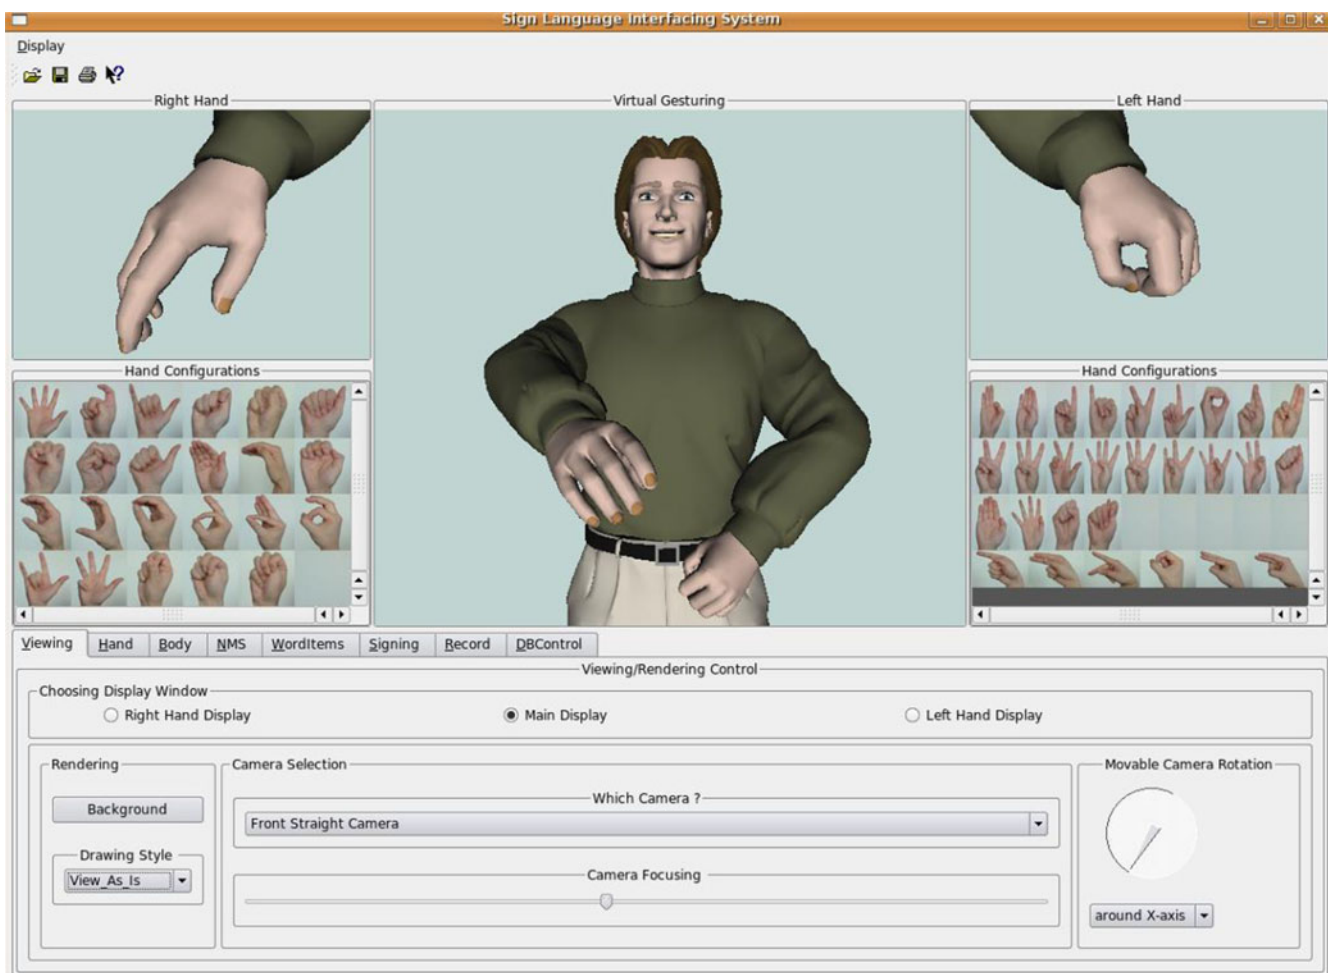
Sign Language Interfacing System

Display

Right Hand

Virtual Gesturing

Left Hand

Hand Configurations

Hand Configurations

Viewing | Hand | Body | NMS | WordItems | Signing | Record | DBControl

Viewing/Rendering Control

Choosing Display Window

Right Hand Display

Main Display

Left Hand Display

Rendering

Background

Drawing Style

View_As_Is

Camera Selection

Which Camera ?

Front Straight Camera

Camera Focusing

Movable Camera Rotation

around X-axis